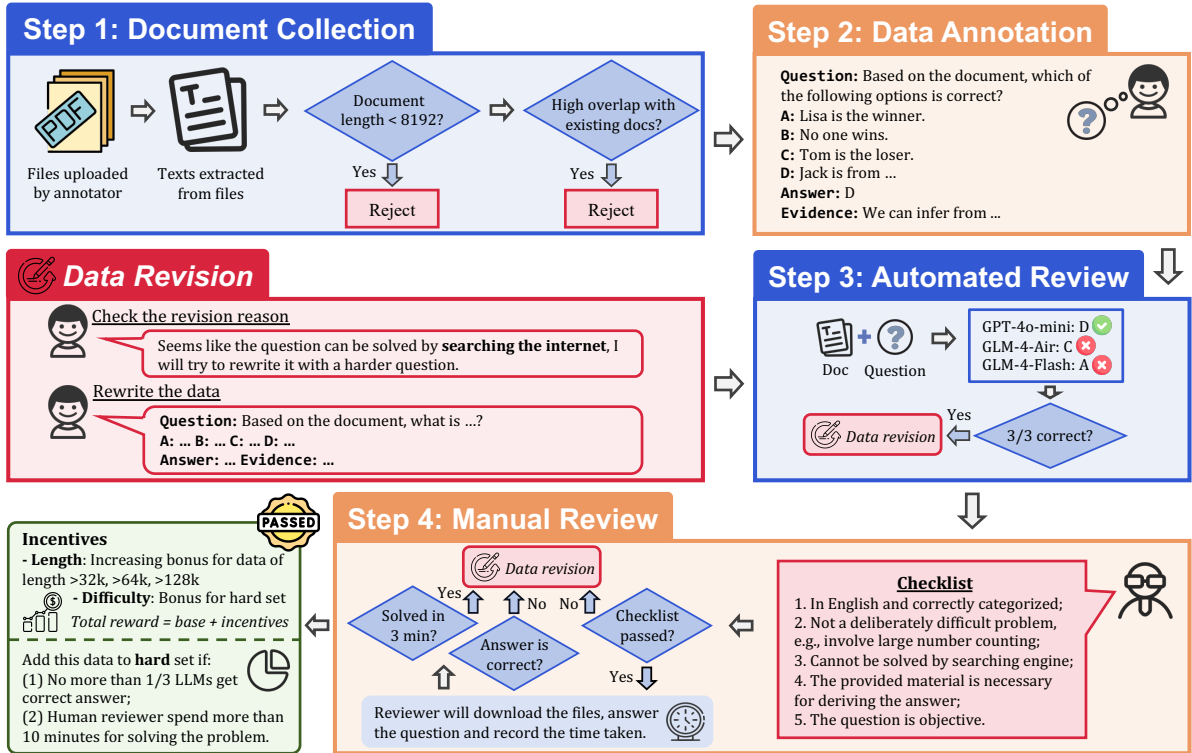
Step 1: Document Collection

PDF

Files uploaded by annotator

Texts extracted from files

Document length < 8192?

Yes

Reject

High overlap with existing docs?

Yes

Reject

Step 2: Data Annotation

Question: Based on the document, which of the following options is correct?
A: Lisa is the winner.
B: No one wins.
C: Tom is the loser.
D: Jack is from ...
Answer: D
Evidence: We can infer from ...

Data Revision

Check the revision reason

Seems like the question can be solved by **searching the internet**, I will try to rewrite it with a harder question.

Rewrite the data

Question: Based on the document, what is ...?
A: ... B: ... C: ... D: ...
Answer: ... Evidence: ...

Step 3: Automated Review

Doc + Question

GPT-4o-mini: D
GLM-4-Air: C
GLM-4-Flash: A

Yes

Data revision

3/3 correct?

PASSED

Incentives
- Length: Increasing bonus for data of length >32k, >64k, >128k
- Difficulty: Bonus for hard set
Total reward = base + incentives

Add this data to **hard** set if:
(1) No more than 1/3 LLMs get correct answer;
(2) Human reviewer spend more than 10 minutes for solving the problem.

Step 4: Manual Review

Data revision

Yes

No

No

Solved in 3 min?

Answer is correct?

Checklist passed?

Yes

Reviewer will download the files, answer the question and record the time taken.

Checklist
1. In English and correctly categorized;
2. Not a deliberately difficult problem, e.g., involve large number counting;
3. Cannot be solved by searching engine;
4. The provided material is necessary for deriving the answer;
5. The question is objective.